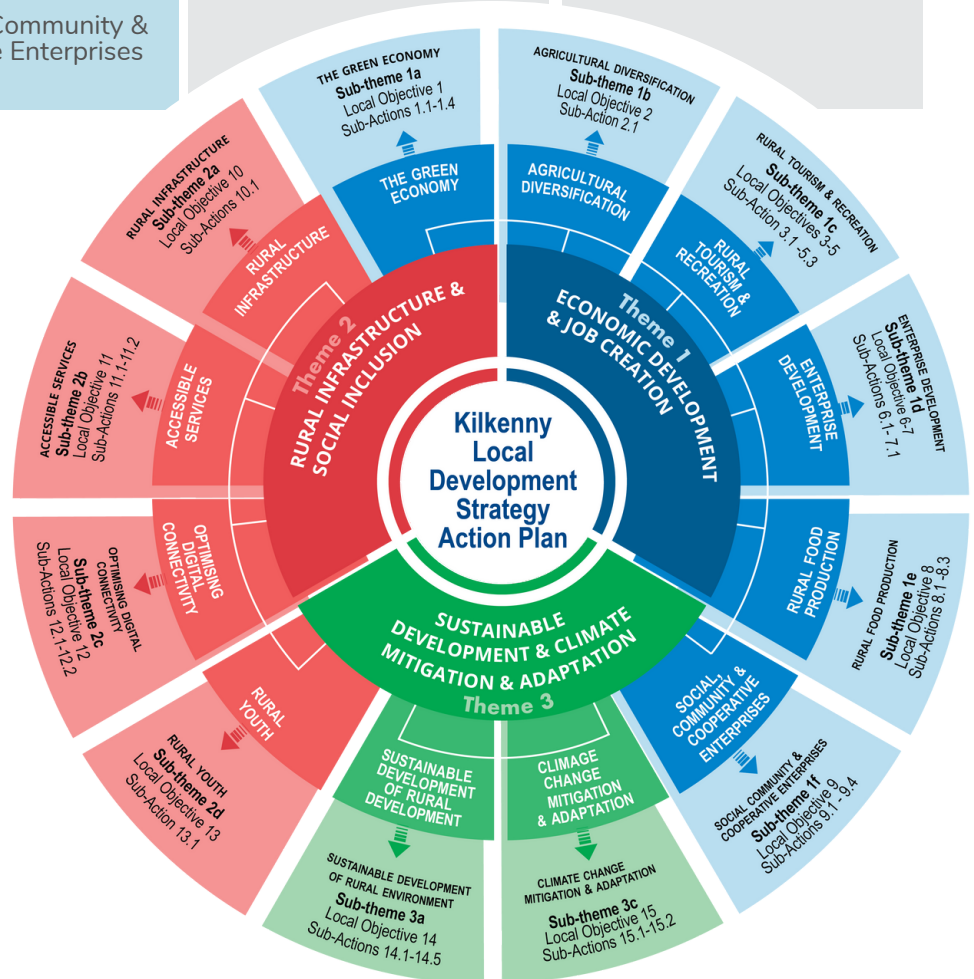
Community &
e Enterprises

THE GREEN ECONOMY
Sub-theme 1a
Local Objective 1
Sub-Actions 1.1-1.4

AGRICULTURAL DIVERSIFICATION
Sub-theme 1b
Local Objective 2
Sub-Action 2.1

RURAL TOURISM & RECREATION
Sub-theme 1c
Local Objectives 3-5
Sub-Action 3.1 -5.3

ENTERPRISE DEVELOPMENT
Sub-theme 1d
Local Objective 6-7
Sub-Actions 6.1 - 7.1

RURAL FOOD PRODUCTION
Sub-theme 1e
Local Objective 8
Sub-Actions 8.1-8.3

SOCIAL COMMUNITY & COOPERATIVE ENTERPRISES
Sub-theme 1f
Local Objective 9
Sub-Actions 9.1 - 9.4

CLIMATE CHANGE MITIGATION & ADAPTATION
Sub-theme 3c
Local Objective 15
Sub-Actions 15.1-15.2

SUSTAINABLE DEVELOPMENT OF RURAL ENVIRONMENT
Sub-theme 3a
Local Objective 14
Sub-Actions 14.1-14.5

RURAL YOUTH
Sub-theme 2d
Local Objective 13
Sub-Action 13.1

OPTIMISING DIGITAL CONNECTIVITY
Sub-theme 2c
Local Objective 12
Sub-Actions 12.1-12.2

ACCESSIBLE SERVICES
Sub-theme 2b
Local Objective 11
Sub-Actions 11.1-11.2

RURAL INFRASTRUCTURE
Sub-theme 2a
Local Objective 10
Sub-Actions 10.1

THE GREEN ECONOMY
AGRICULTURAL DIVERSIFICATION
RURAL TOURISM & RECREATION
ENTERPRISE DEVELOPMENT
RURAL FOOD PRODUCTION
SOCIAL, COMMUNITY & COOPERATIVE ENTERPRISES
CLIMAGE CHANGE MITIGATION & ADAPTATION
SUSTAINABLE DEVELOPMENT OF RURAL DEVELOPMENT
RURAL YOUTH
OPTIMISING DIGITAL CONNECTIVITY
ACCESSIBLE SERVICES
RURAL INFRASTRUCTURE

Theme 1
ECONOMIC DEVELOPMENT & JOB CREATION

Theme 2
RURAL INFRASTRUCTURE & SOCIAL INCLUSION

SUSTAINABLE DEVELOPMENT & CLIMATE MITIGATION & ADAPTATION
Theme 3

Kilkenny Local Development Strategy Action Plan